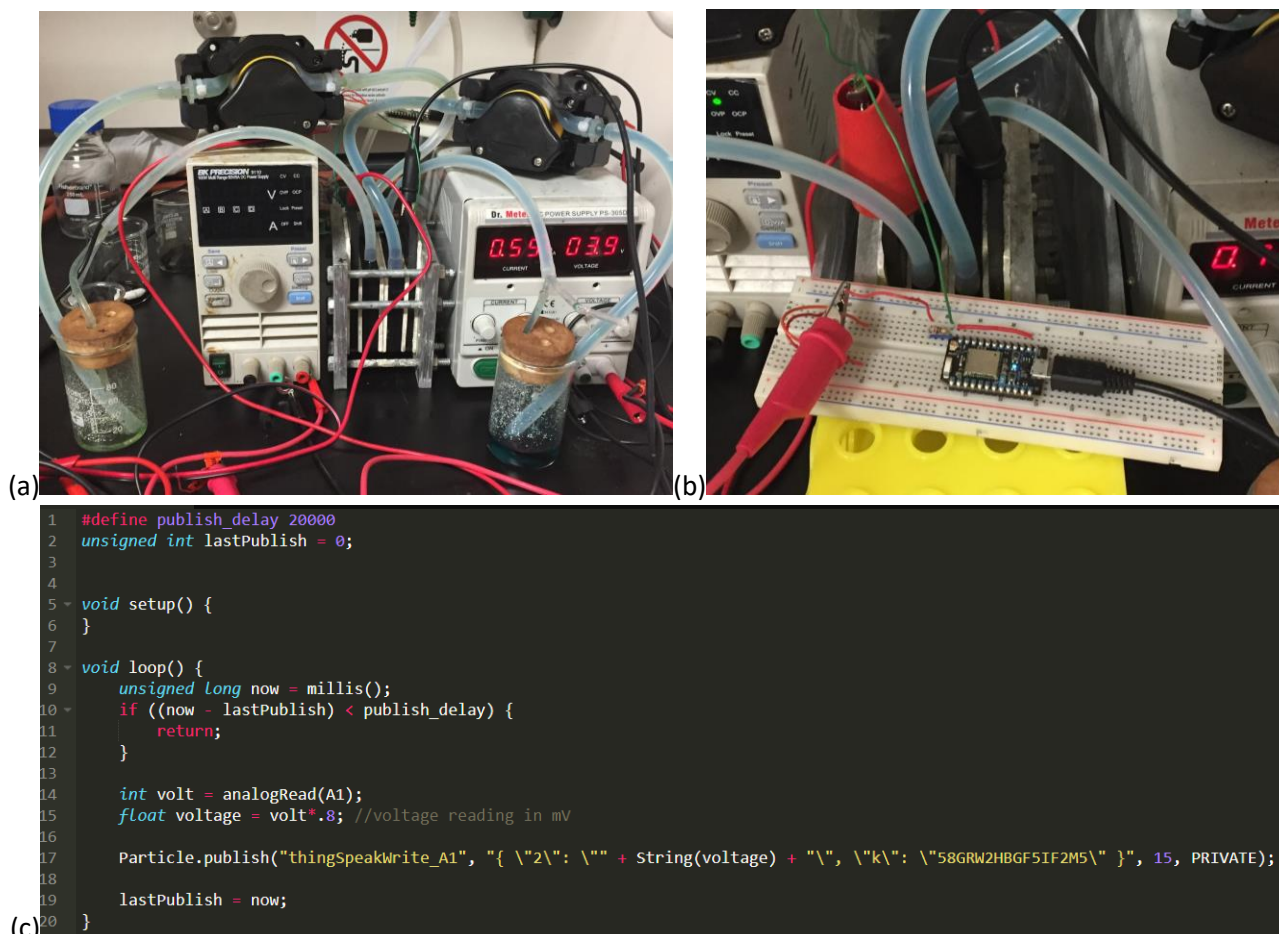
(a)

BK PRECISION
CV CC
V OVP OCP
Lock Preset
A OFF Shift

Dr. Meter DC POWER SUPPLY PS-305D
0.59 03.9
CURRENT VOLTAGE
CURRENT VOLTAGE

(b)

CV CC
OVP OCP
Lock Preset
Mete
0.
CURRENT

(c)

```
1  #define publish_delay 20000
2  unsigned int lastPublish = 0;
3
4
5  void setup() {
6  }
7
8  void loop() {
9      unsigned long now = millis();
10     if ((now - lastPublish) < publish_delay) {
11         return;
12     }
13
14     int volt = analogRead(A1);
15     float voltage = volt*.8; //voltage reading in mV
16
17     Particle.publish("thingSpeakWrite_A1", "{ \"2\": \"" + String(voltage) + "\", \"k\": \"58GRW2HBGF5IF2M5\" }", 15, PRIVATE);
18
19     lastPublish = now;
20 }
```